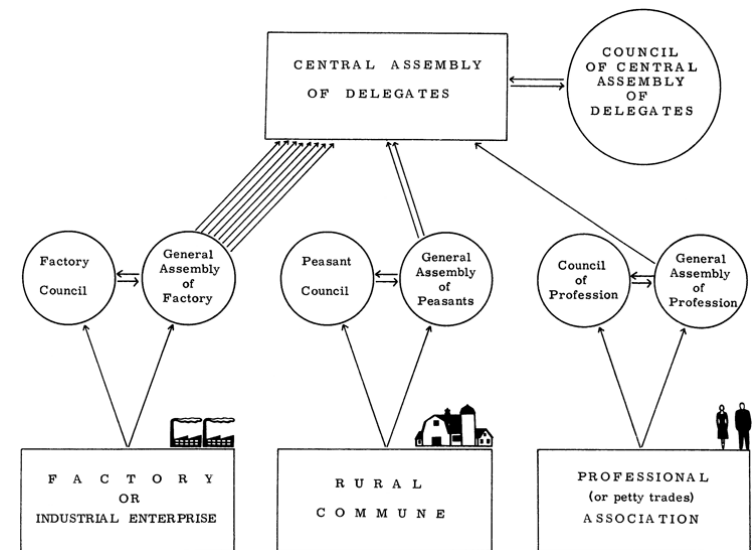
CENTRAL ASSEMBLY OF DELEGATES

COUNCIL OF CENTRAL ASSEMBLY OF DELEGATES

Factory Council

General Assembly of Factory

Peasant Council

General Assembly of Peasants

Council of Profession

General Assembly of Profession

FACTORY OR INDUSTRIAL ENTERPRISE

RURAL COMMUNE

PROFESSIONAL (or petty trades) ASSOCIATION